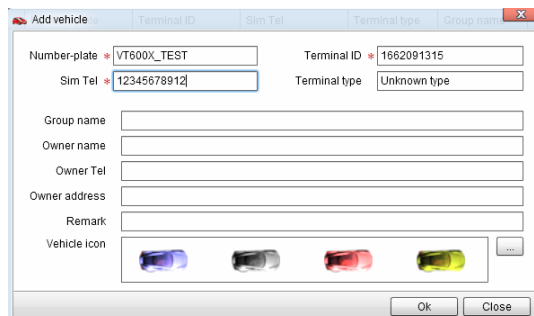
Add vehicle Terminal ID Sim Tel Terminal type Group name

Number-plate * VT600X_TEST
Terminal ID * 1662091315
Sim Tel * 12345678912
Terminal type Unknown type

Group name
Owner name
Owner Tel
Owner address
Remark
Vehicle icon
...

Ok Close